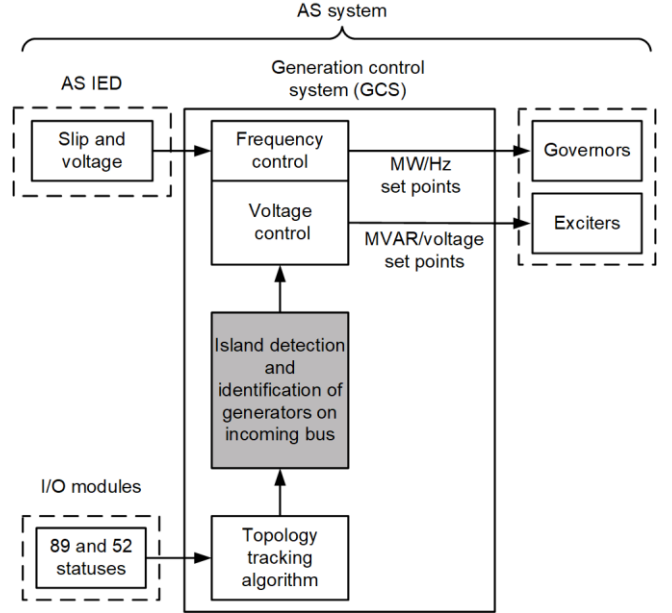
AS system

AS IED

Generation control system (GCS)

Slip and voltage

Frequency control

MW/Hz set points

Governors

Voltage control

MVAR/voltage set points

Exciters

Island detection and identification of generators on incoming bus

I/O modules

89 and 52 statuses

Topology tracking algorithm